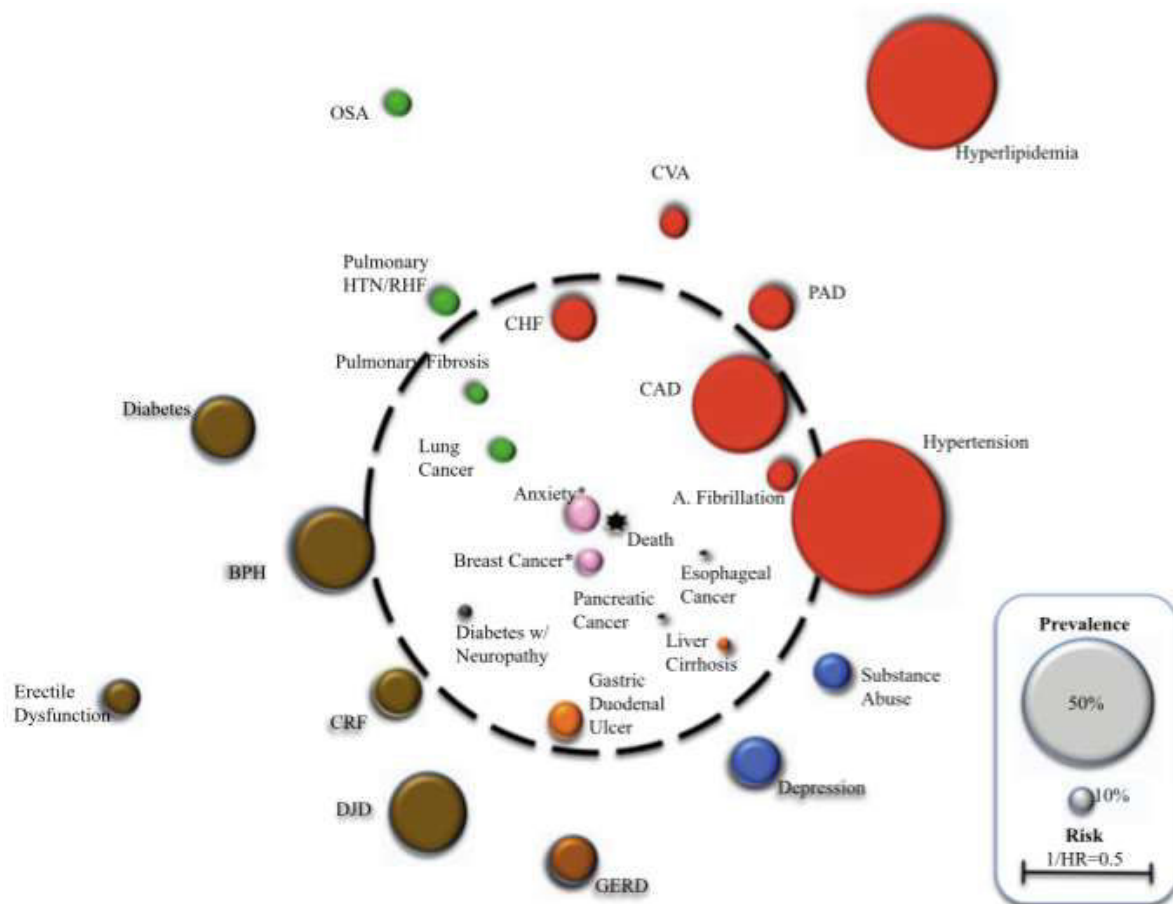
OSA

Hyperlipidemia

CVA

Pulmonary HTN/RHF

CHF

PAD

Pulmonary Fibrosis

CAD

Diabetes

Lung Cancer

Hypertension

Anxiety*

A. Fibrillation

Death

BPH

Breast Cancer*

Esophageal Cancer

Pancreatic Cancer

Diabetes w/ Neuropathy

Liver Cirrhosis

Substance Abuse

Erectile Dysfunction

CRF

Gastric Duodenal Ulcer

Depression

DJD

GERD

Prevalence

50%

10%

Risk

1/HR=0.5